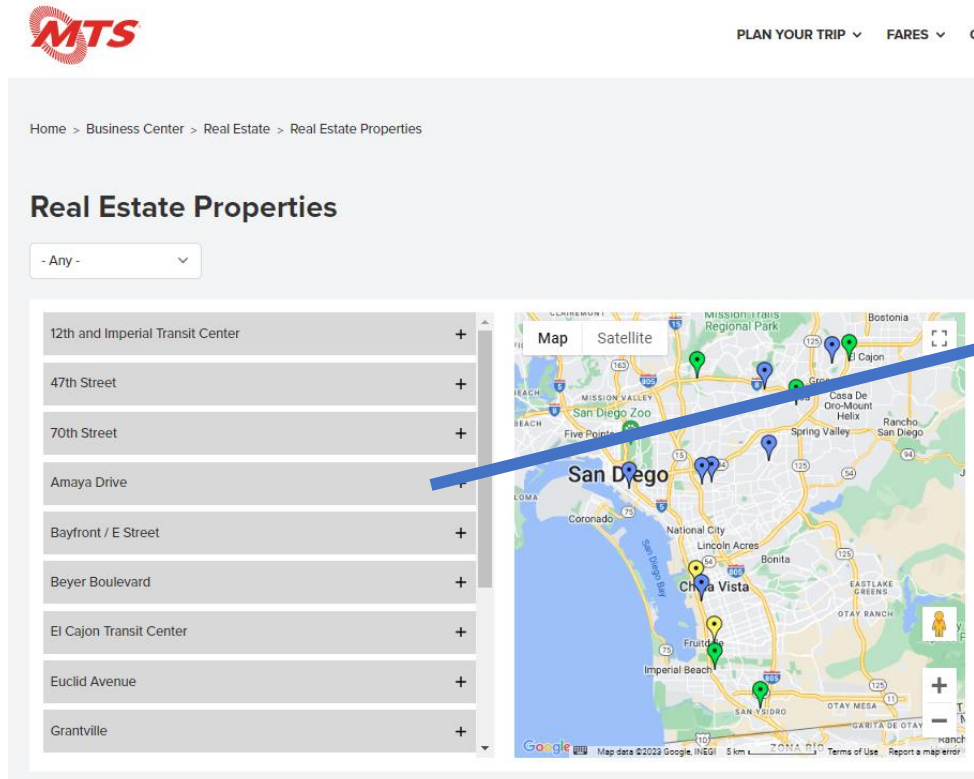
MTS

PLAN YOUR TRIP ⌄ FARES ⌄

Home > Business Center > Real Estate > Real Estate Properties

Real Estate Properties

- Any -

12th and Imperial Transit Center +
47th Street +
70th Street +
Amaya Drive +
Bayfront / E Street +
Beyer Boulevard +
El Cajon Transit Center +
Euclid Avenue +
Grantville +

Map Satellite

Mission Trails Regional Park
Bostonia
El Cajon
MISSION VALLEY
San Diego Zoo
Casa De Oro-Mount Helix
Rancho San Diego
Five Points
Spring Valley
San Diego
Coronado
National City
Lincoln Acres
Bonita
Chula Vista
EASTLAKE GREENS
OTAY RANCH
Fruitdale
Imperial Beach
SAN YSIDRO
OTAY MESA
ZONA RIO
Google
Map data ©2023 Google, INEGI 5 km Terms of Use Report a map error